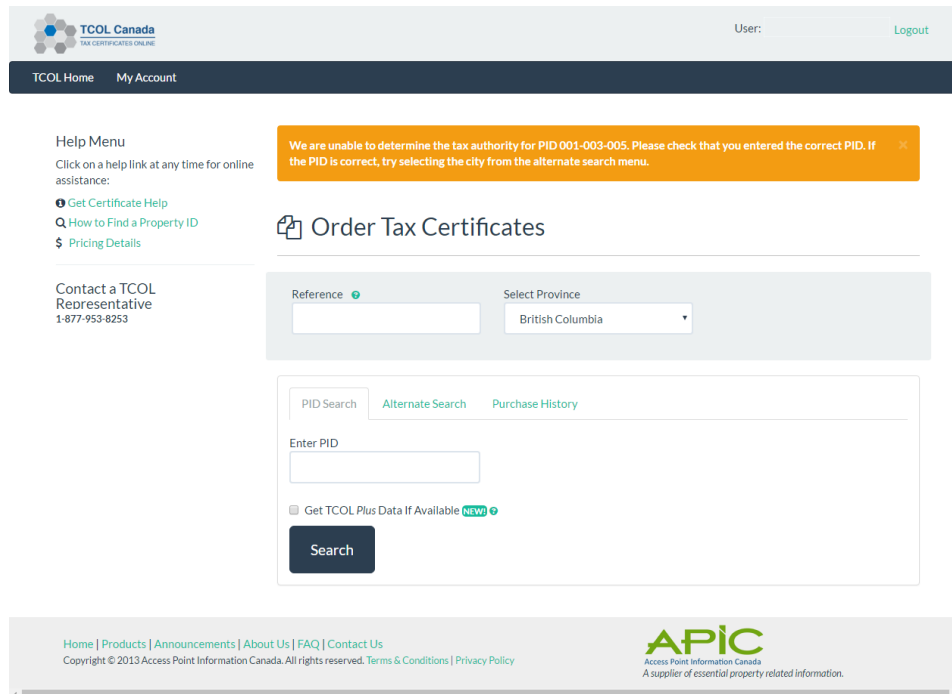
TCOL Canada
TAX CERTIFICATES ONLINE

User:
Logout

TCOL Home
My Account

Help Menu
Click on a help link at any time for online assistance:
Get Certificate Help
How to Find a Property ID
Pricing Details

Contact a TCOL Representative
1-877-953-8253

We are unable to determine the tax authority for PID 001-003-005. Please check that you entered the correct PID. If the PID is correct, try selecting the city from the alternate search menu.
×

Order Tax Certificates

Reference
Select Province
British Columbia

PID Search
Alternate Search
Purchase History

Enter PID

Get TCOL Plus Data If Available NEW!

Search

Home | Products | Announcements | About Us | FAQ | Contact Us
Copyright © 2013 Access Point Information Canada. All rights reserved. Terms & Conditions | Privacy Policy

APIC
Access Point Information Canada
A supplier of essential property related information.